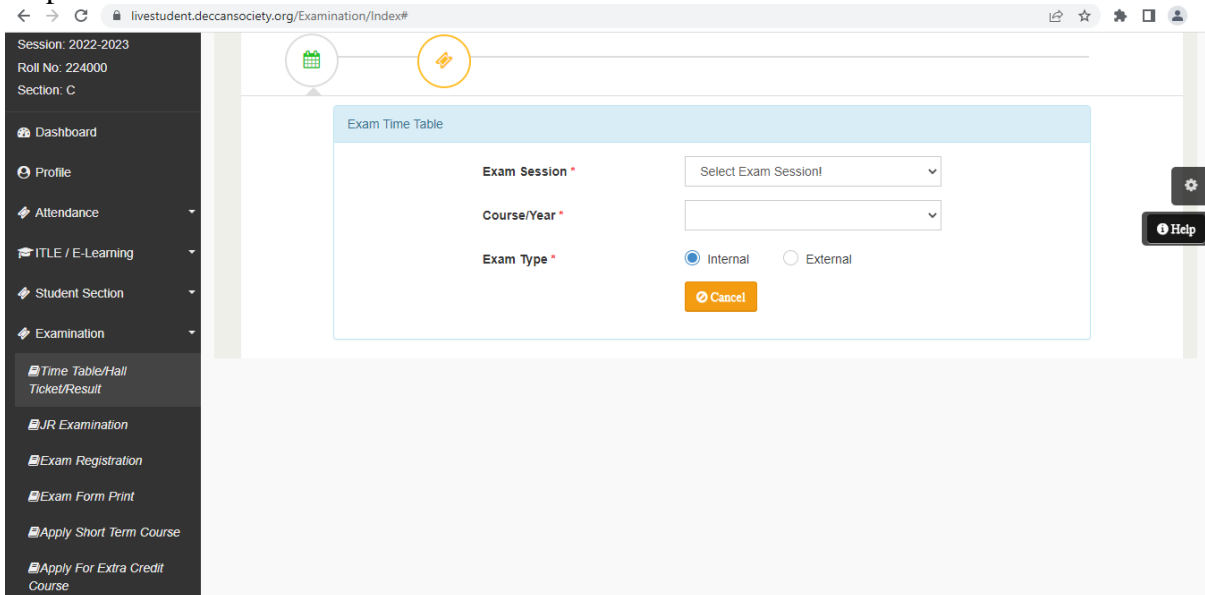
livestudent.deccansociety.org/Examination/Index#

Session: 2022-2023
Roll No: 224000
Section: C

Dashboard

Profile

Attendance

ITLE / E-Learning

Student Section

Examination

Time Table/Hall Ticket/Result

JR Examination

Exam Registration

Exam Form Print

Apply Short Term Course

Apply For Extra Credit Course

Exam Time Table

Exam Session * Select Exam Session!

Course/Year *

Exam Type * Internal External

Cancel

Help